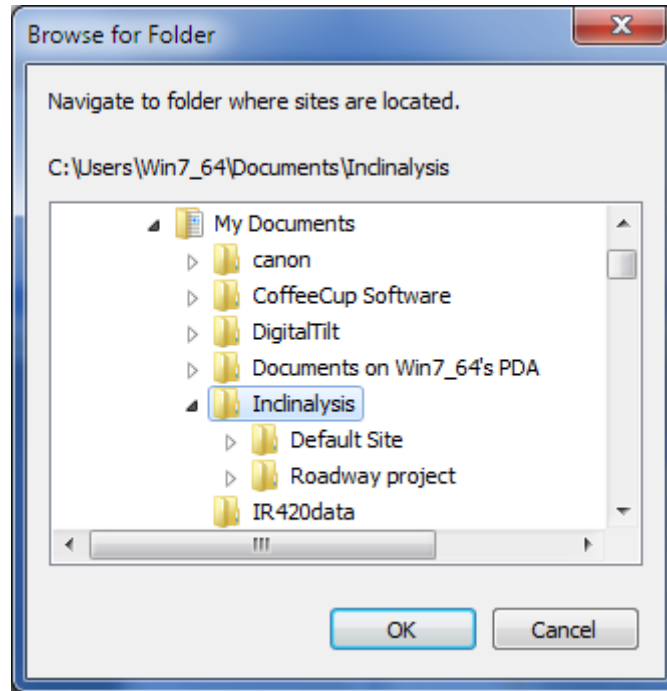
Browse for Folder

Navigate to folder where sites are located.

C:\Users\Win7_64\Documents\Inclinalysis

My Documents
canon
CoffeeCup Software
DigitalTilt
Documents on Win7_64's PDA
Inclinalysis
Default Site
Roadway project
IR420data

OK
Cancel